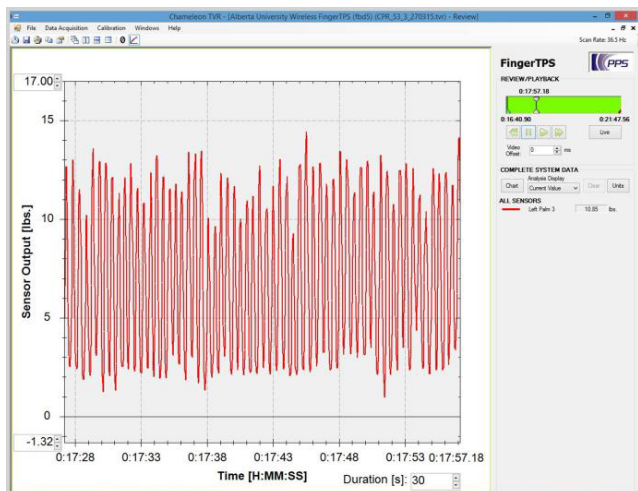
Chameleon TVR - [Alberta University Wireless FingerTPS (fbd5) (CPR_53_3_270315.tvr) - Review]

File Data Acquisition Calibration Windows Help

Scan Rate: 36.5 Hz

17.00

15

10

5

0

-1.32

Sensor Output [lbs.]

0:17:28 0:17:33 0:17:38 0:17:43 0:17:48 0:17:53 0:17:57.18

Time [H:MM:SS]

Duration [s]: 30

FingerTPS

PPS

REVIEW/PLAYBACK

0:17:57.18

0:16:40.90

0:21:47.56

Live

Video Offset: 0 ms

COMPLETE SYSTEM DATA

Analysis Display

Chart

Current Value

Clear

Units

ALL SENSORS

Left Palm 3

10.85

lbs.